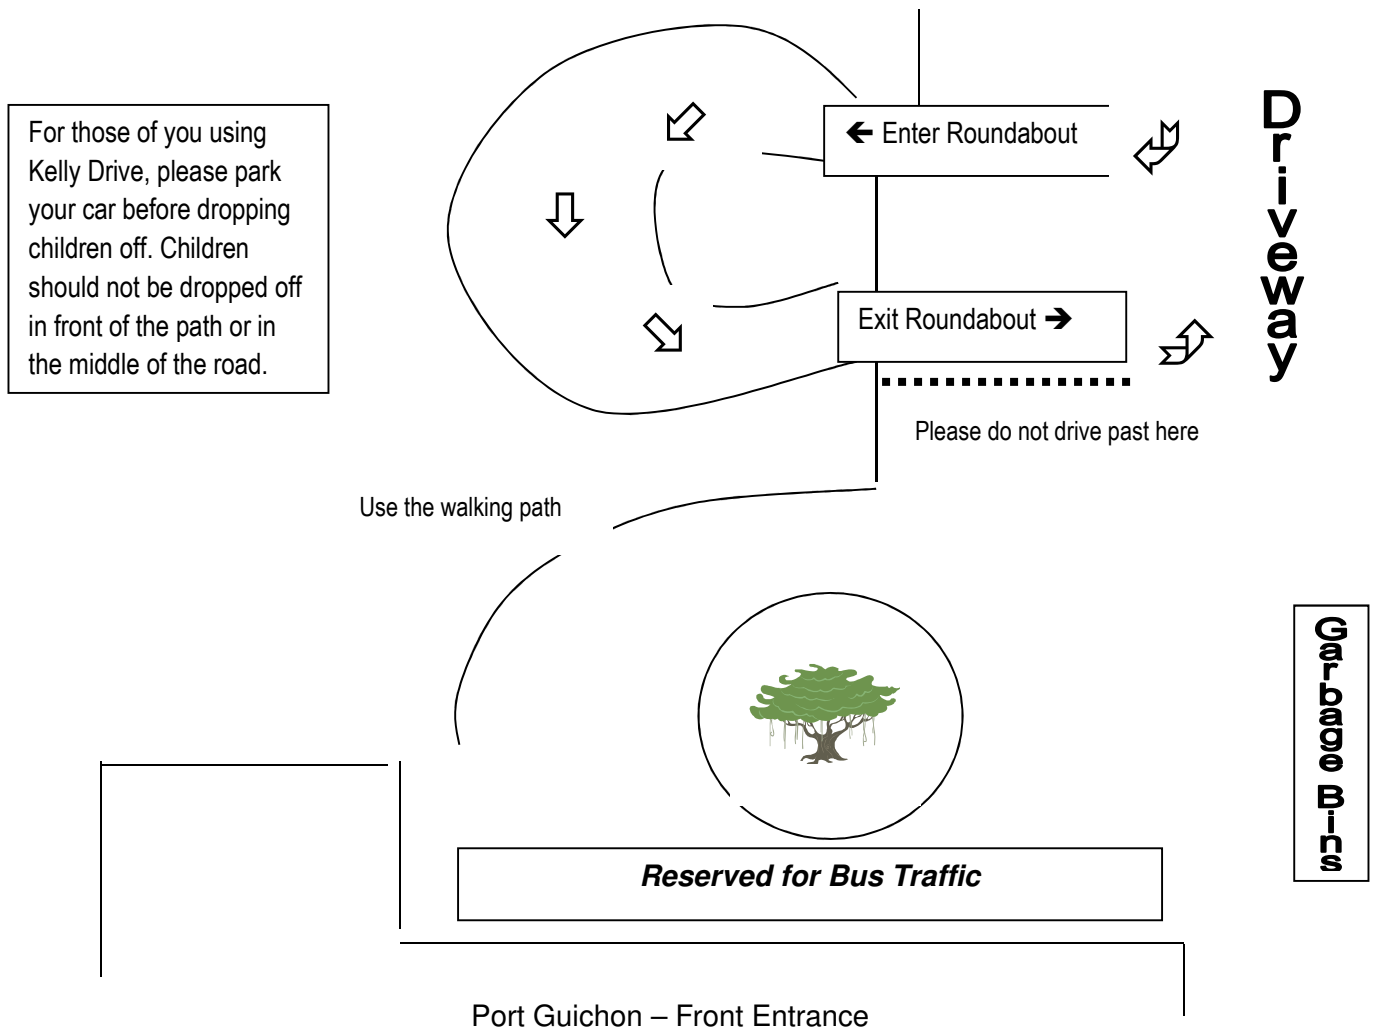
For those of you using Kelly Drive, please park your car before dropping children off. Children should not be dropped off in front of the path or in the middle of the road.

← Enter Roundabout

Driveway

Exit Roundabout →

Please do not drive past here

Use the walking path

Garbage Bins

Reserved for Bus Traffic

Port Guichon – Front Entrance